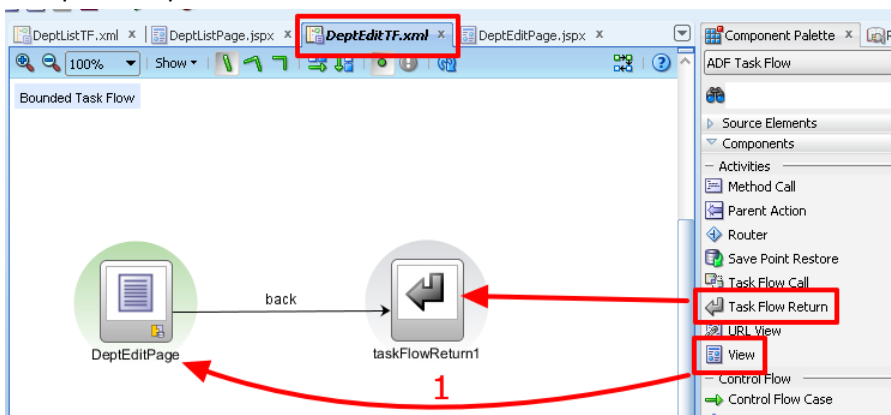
DeptListTF.xml x DeptListPage.jspx x DeptEditTF.xml x DeptEditPage.jspx x

100% Show

Bounded Task Flow

back

DeptEditPage

taskFlowReturn1

1

Component Palette x

ADF Task Flow

Source Elements

Components

Activities

Method Call

Parent Action

Router

Save Point Restore

Task Flow Call

Task Flow Return

URL View

View

Control Flow

Control Flow Case